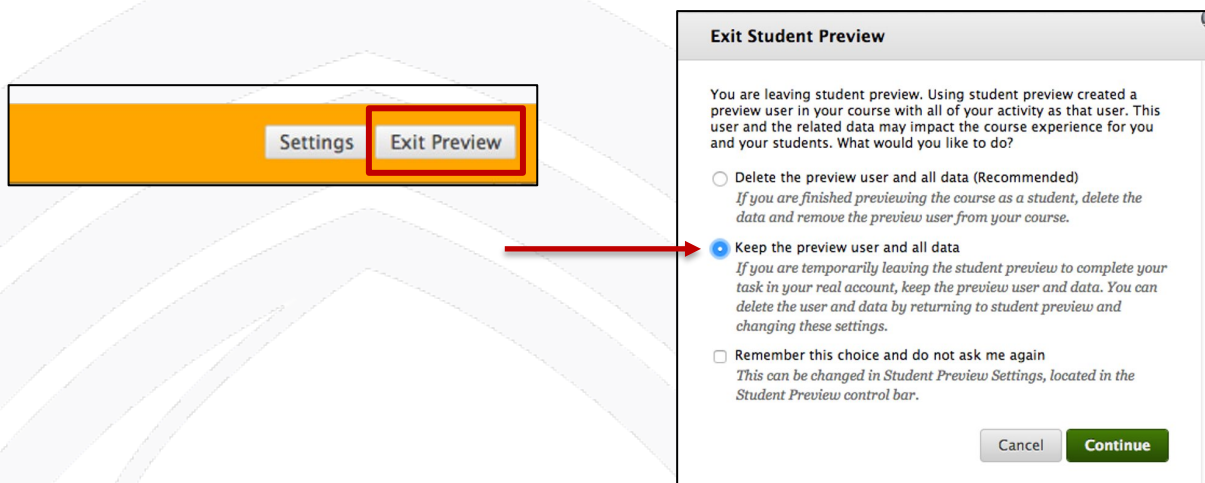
Settings Exit Preview

Exit Student Preview

You are leaving student preview. Using student preview created a preview user in your course with all of your activity as that user. This user and the related data may impact the course experience for you and your students. What would you like to do?

Delete the preview user and all data (Recommended)
If you are finished previewing the course as a student, delete the data and remove the preview user from your course.

Keep the preview user and all data
If you are temporarily leaving the student preview to complete your task in your real account, keep the preview user and data. You can delete the user and data by returning to student preview and changing these settings.

Remember this choice and do not ask me again
This can be changed in Student Preview Settings, located in the Student Preview control bar.

Cancel Continue